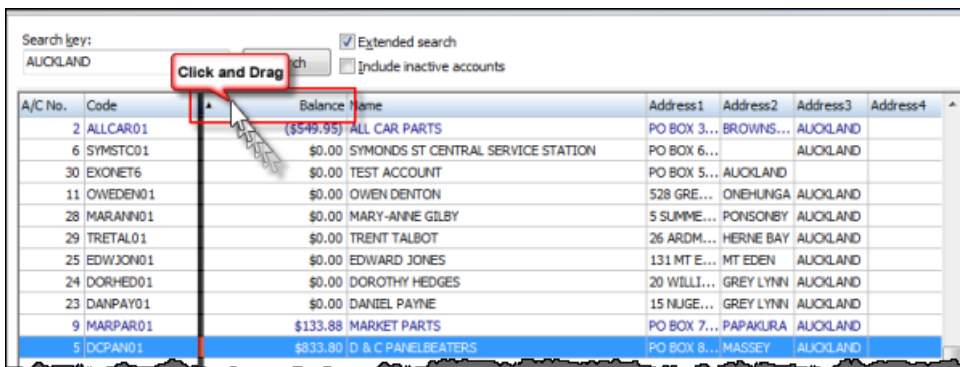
Search key:
AUCKLAND
Click and Drag
ch
Extended search
Include inactive accounts

| A/C No. | Code | Balance | Name | Address1 | Address2 | Address3 | Address4 |
|---|---|---|---|---|---|---|---|
| 2 | ALLCAR01 | ($549.95) | ALL CAR PARTS | PO BOX 3... | BROWNS... | AUCKLAND | |
| 6 | SYMSTC01 | $0.00 | SYMONDS ST CENTRAL SERVICE STATION | PO BOX 6... | | AUCKLAND | |
| 30 | EXONET6 | $0.00 | TEST ACCOUNT | PO BOX 5... | AUCKLAND | | |
| 11 | OWEDEN01 | $0.00 | OWEN DENTON | 528 GRE... | ONEHUNGA | AUCKLAND | |
| 28 | MARANN01 | $0.00 | MARY-ANNE GILBY | 5 SUMME... | PONSONBY | AUCKLAND | |
| 29 | TRETAL01 | $0.00 | TRENT TALBOT | 26 ARDM... | HERNE BAY | AUCKLAND | |
| 25 | EDWJON01 | $0.00 | EDWARD JONES | 131 MT E... | MT EDEN | AUCKLAND | |
| 24 | DORHED01 | $0.00 | DOROTHY HEDGES | 20 WILLI... | GREY LYNN | AUCKLAND | |
| 23 | DANPAY01 | $0.00 | DANIEL PAYNE | 15 NUGE... | GREY LYNN | AUCKLAND | |
| 9 | MARPAR01 | $133.88 | MARKET PARTS | PO BOX 7... | PAPAKURA | AUCKLAND | |
| 5 | DCPAN01 | $833.80 | D & C PANELBEATERS | PO BOX 8... | MASSEY | AUCKLAND | |